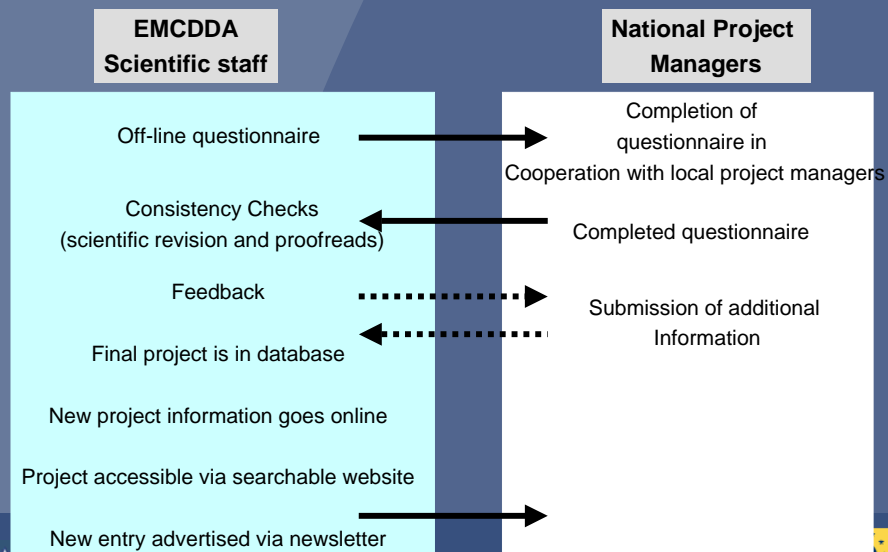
EMCDDA
Scientific staff

National Project
Managers

Off-line questionnaire

Completion of questionnaire in Cooperation with local project managers

Consistency Checks
(scientific revision and proofreads)

Completed questionnaire

Feedback

Submission of additional Information

Final project is in database

New project information goes online

Project accessible via searchable website

New entry advertised via newsletter